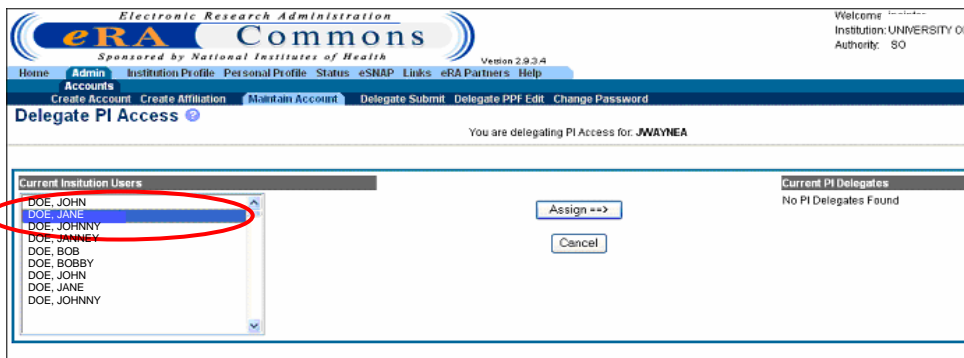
Electronic Research Administration
eRA Commons
Sponsored by National Institutes of Health
Version 2.9.3.4

Welcome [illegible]
Institution: UNIVERSITY O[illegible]
Authority: SO

Home Admin Institution Profile Personal Profile Status eSNAP Links eRA Partners Help
Accounts
Create Account Create Affiliation Maintain Account Delegate Submit Delegate PPF Edit Change Password

Delegate PI Access

You are delegating PI Access for: JWAYNEA

Current Insitution Users
DOE, JOHN
DOE, JANE
DOE, JOHNNY
DOE, JANNEY
DOE, BOB
DOE, BOBBY
DOE, JOHN
DOE, JANE
DOE, JOHNNY

Assign ==>
Cancel

Current PI Delegates
No PI Delegates Found